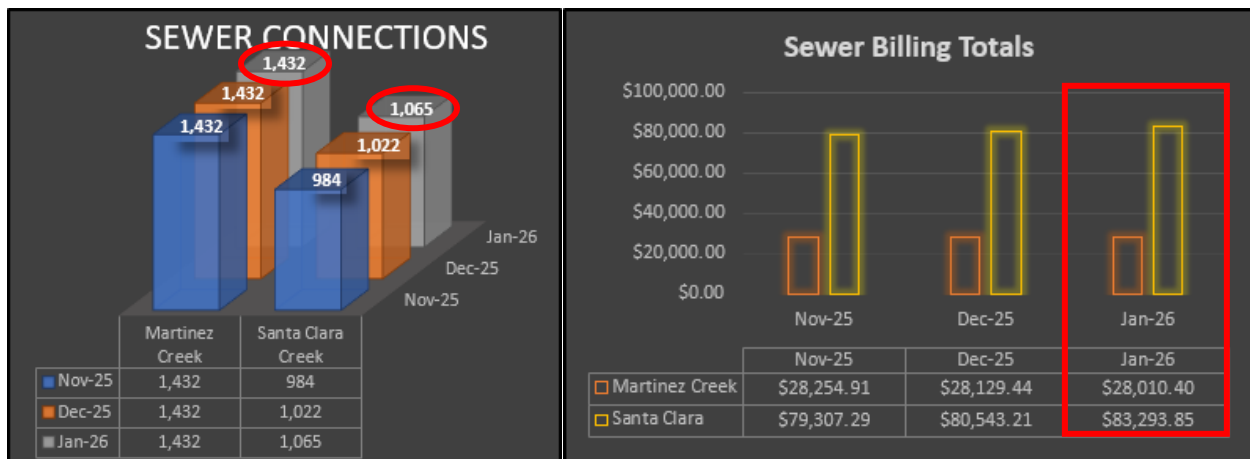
SEWER CONNECTIONS

1,432
1,432
1,065
1,432
1,022
984

Jan-26
Dec-25
Nov-25

| | Martinez Creek | Santa Clara Creek |
|---|---|---|
| Nov-25 | 1,432 | 984 |
| Dec-25 | 1,432 | 1,022 |
| Jan-26 | 1,432 | 1,065 |

Sewer Billing Totals

$100,000.00
$80,000.00
$60,000.00
$40,000.00
$20,000.00
$0.00

Nov-25
Dec-25
Jan-26

| | Nov-25 | Dec-25 | Jan-26 |
|---|---|---|---|
| Martinez Creek | $28,254.91 | $28,129.44 | $28,010.40 |
| Santa Clara | $79,307.29 | $80,543.21 | $83,293.85 |